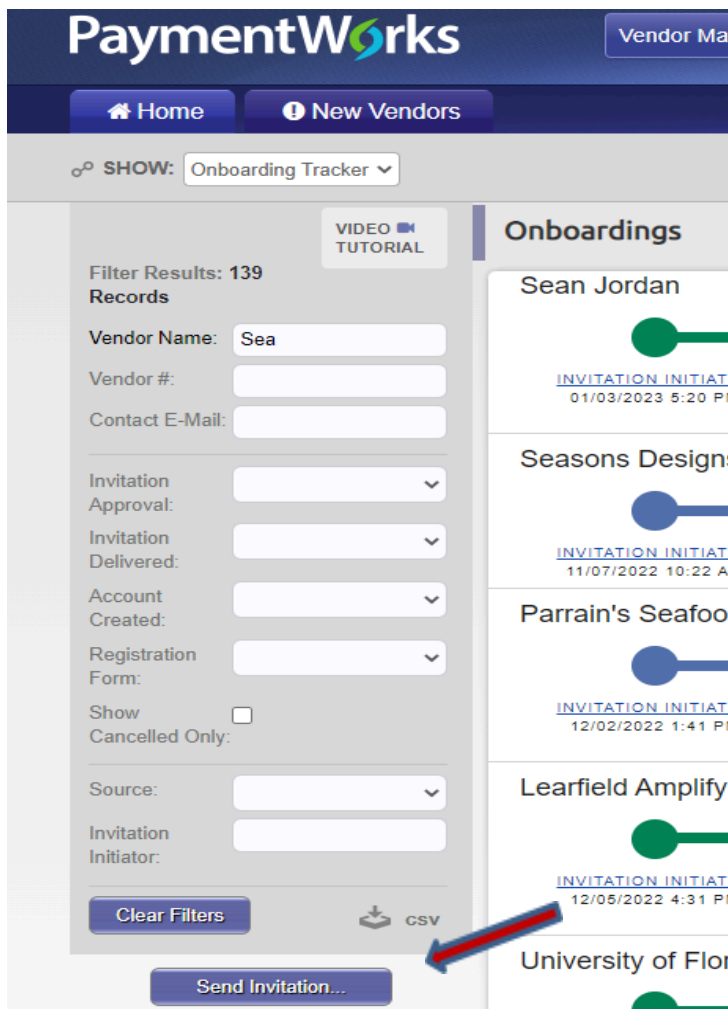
PaymentWorks

Vendor Ma

Home

New Vendors

SHOW: Onboarding Tracker

VIDEO TUTORIAL

Filter Results: 139 Records

Vendor Name: Sea

Vendor #:

Contact E-Mail:

Invitation Approval:

Invitation Delivered:

Account Created:

Registration Form:

Show Cancelled Only:

Source:

Invitation Initiator:

Clear Filters

CSV

Send Invitation...

Onboardings

Sean Jordan

INVITATION INITIAT

01/03/2023 5:20 P

Seasons Design

INVITATION INITIAT

11/07/2022 10:22 A

Parrain's Seafoo

INVITATION INITIAT

12/02/2022 1:41 P

Learfield Amplify

INVITATION INITIAT

12/05/2022 4:31 P

University of Flo